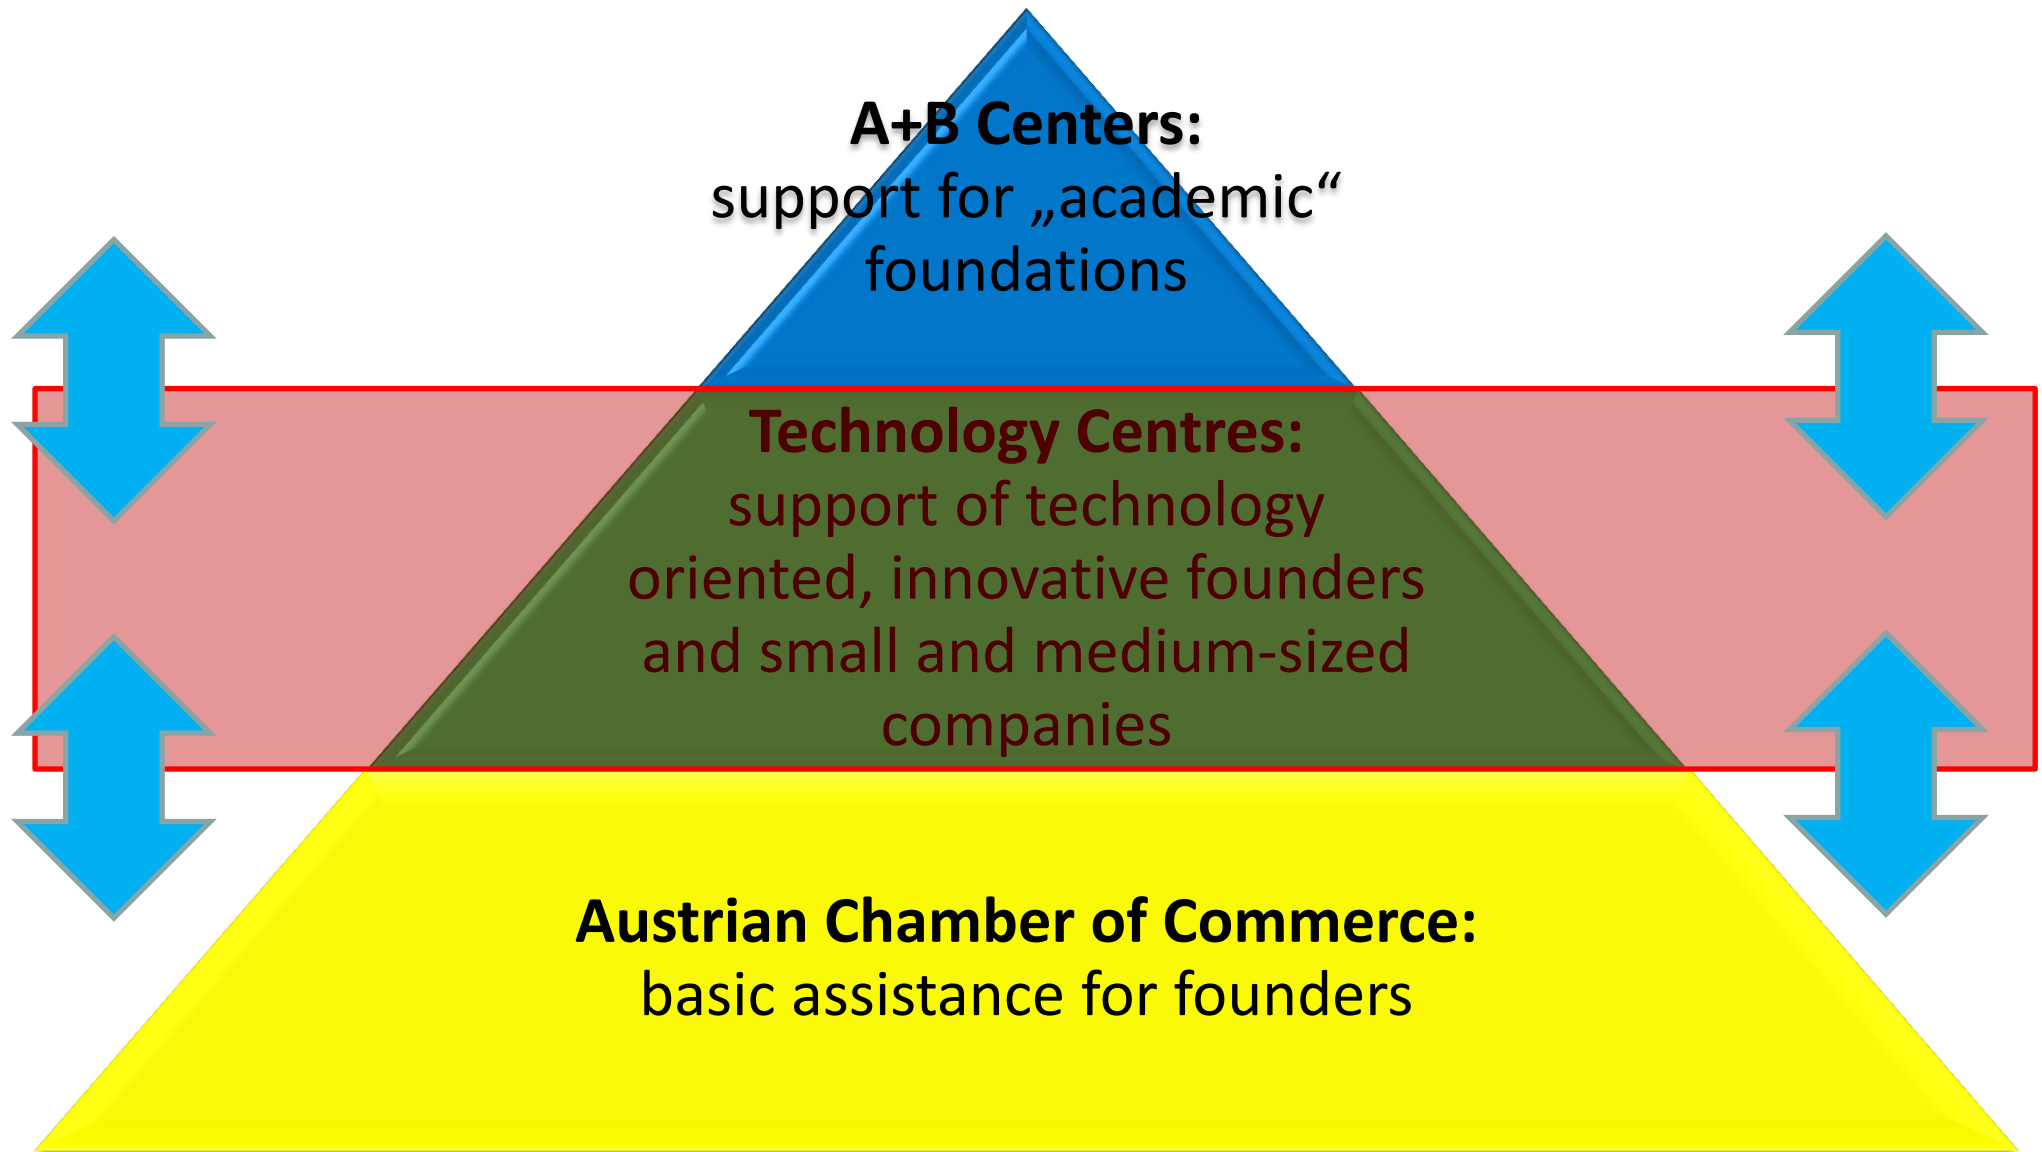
A+B Centers:
support for „academic“ foundations

Technology Centres:
support of technology oriented, innovative founders and small and medium-sized companies

Austrian Chamber of Commerce:
basic assistance for founders